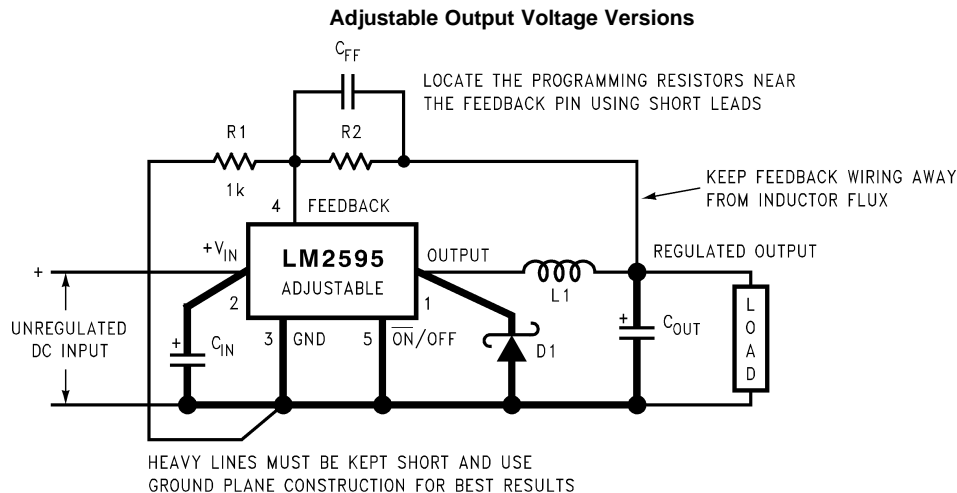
Adjustable Output Voltage Versions

$C_{FF}$

LOCATE THE PROGRAMMING RESISTORS NEAR THE FEEDBACK PIN USING SHORT LEADS

R1

1k

R2

KEEP FEEDBACK WIRING AWAY FROM INDUCTOR FLUX

4 FEEDBACK

$+V_{IN}$

LM2595

ADJUSTABLE

OUTPUT

REGULATED OUTPUT

L1

+

UNREGULATED DC INPUT

2

1

+

$C_{IN}$

3 GND

5 $\overline{ON}$/OFF

D1

+

$C_{OUT}$

L O A D

HEAVY LINES MUST BE KEPT SHORT AND USE GROUND PLANE CONSTRUCTION FOR BEST RESULTS